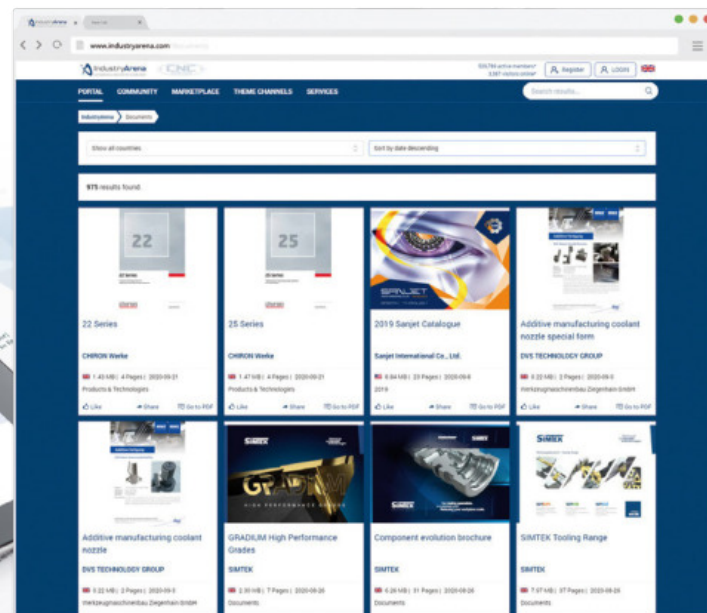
www.industryarena.com

IndustryArena CNC

Register LOGIN

PORTAL COMMUNITY MARKETPLACE THEME CHANNELS SERVICES

Search results...

IndustryArena Documents

Show all countries

Sort by date descending

975 results found

22

22 Series

CHIRON Werke

1.43 MB | 4 Pages | 2020-09-21

Products & Technologies

Like Share Go to PDF

25

25 Series

CHIRON Werke

1.47 MB | 4 Pages | 2020-09-21

Products & Technologies

Like Share Go to PDF

SANJET

2019 Sanjet Catalogue

Sanjet International Co., Ltd.

6.84 MB | 23 Pages | 2020-09-8

2019

Like Share Go to PDF

Additive manufacturing coolant nozzle special form

DVS TECHNOLOGY GROUP

0.22 MB | 2 Pages | 2020-09-3

Werkzeugmaschinenbau Ziegenhain GmbH

Like Share Go to PDF

Additive manufacturing coolant nozzle

DVS TECHNOLOGY GROUP

0.22 MB | 2 Pages | 2020-09-3

Werkzeugmaschinenbau Ziegenhain GmbH

SIMTEK

GRADIUM

GRADIUM High Performance Grades

SIMTEK

2.30 MB | 7 Pages | 2020-08-26

Documents

SIMTEK

Component evolution brochure

SIMTEK

6.28 MB | 31 Pages | 2020-08-26

Documents

SIMTEK

SIMTEK Tooling Range

SIMTEK

7.57 MB | 37 Pages | 2020-08-26

Documents